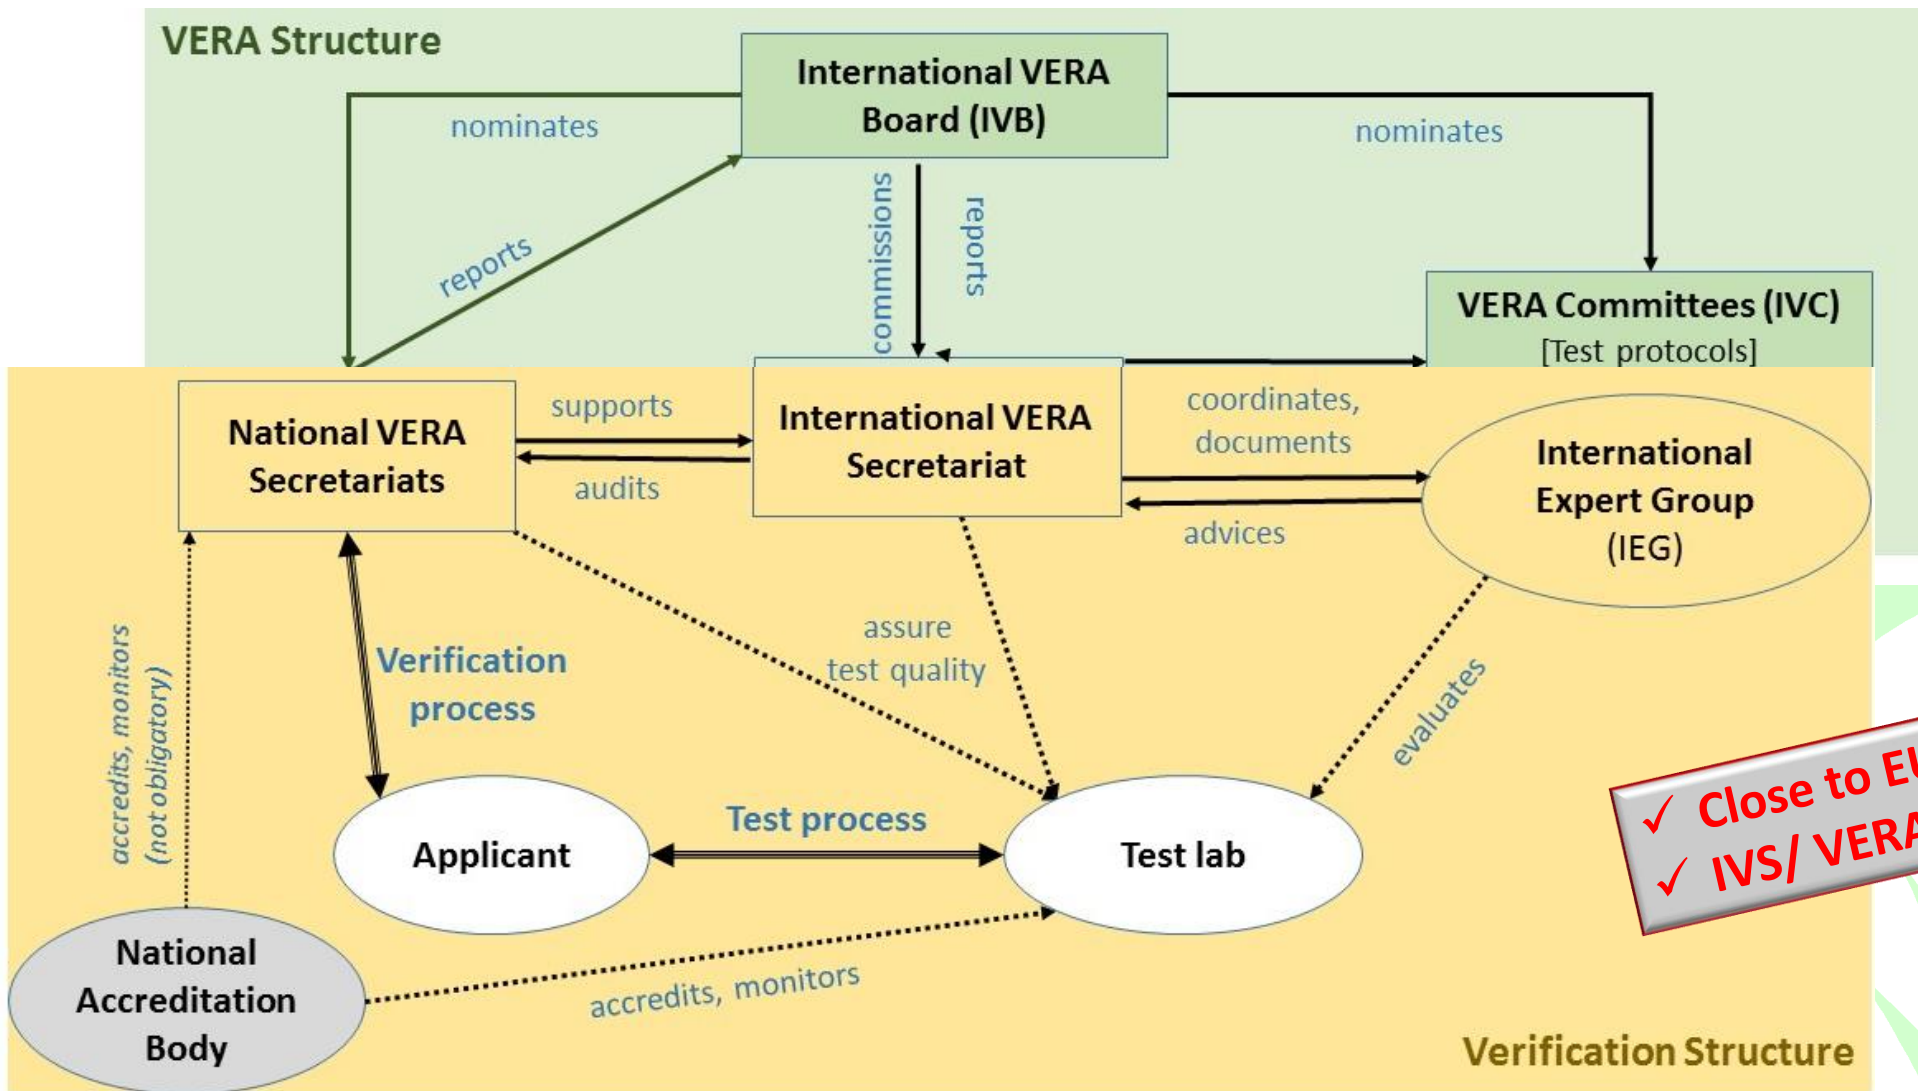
VERA Structure

International VERA Board (IVB)

nominates

nominates

reports

commissions

reports

VERA Committees (IVC) [Test protocols]

National VERA Secretariats

supports

audits

International VERA Secretariat

coordinates, documents

advices

International Expert Group (IEG)

accredits, monitors (not obligatory)

Verification process

assure test quality

evaluates

✓ Close to E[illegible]
✓ IVS/ VERA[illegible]

Applicant

Test process

Test lab

National Accreditation Body

accredits, monitors

Verification Structure